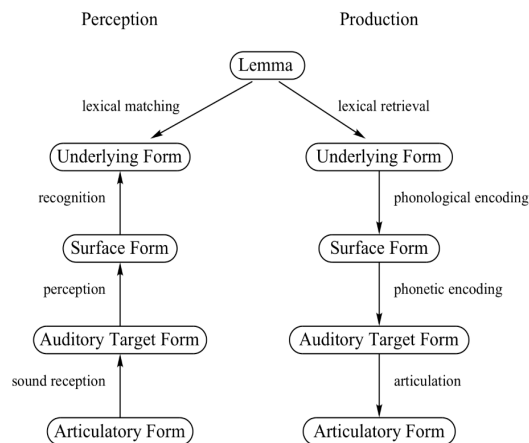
Perception

Production

Lemma

lexical matching

lexical retrieval

Underlying Form

Underlying Form

recognition

phonological encoding

Surface Form

Surface Form

perception

phonetic encoding

Auditory Target Form

Auditory Target Form

sound reception

articulation

Articulatory Form

Articulatory Form